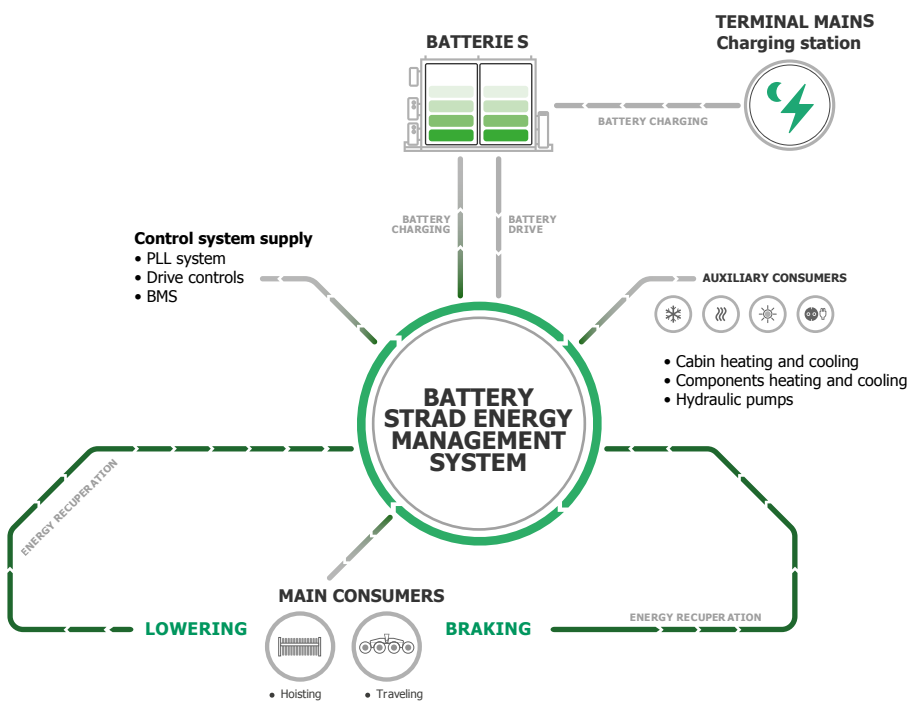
TERMINAL MAINS
Charging station

BATTERIE S

BATTERY CHARGING

BATTERY CHARGING

BATTERY DRIVE

Control system supply
• PLL system
• Drive controls
• BMS

AUXILIARY CONSUMERS

• Cabin heating and cooling
• Components heating and cooling
• Hydraulic pumps

BATTERY STRAD ENERGY MANAGEMENT SYSTEM

ENERGY RECUPERATION

ENERGY RECUPER ATION

MAIN CONSUMERS

LOWERING

BRAKING

• Hoisting

• Traveling